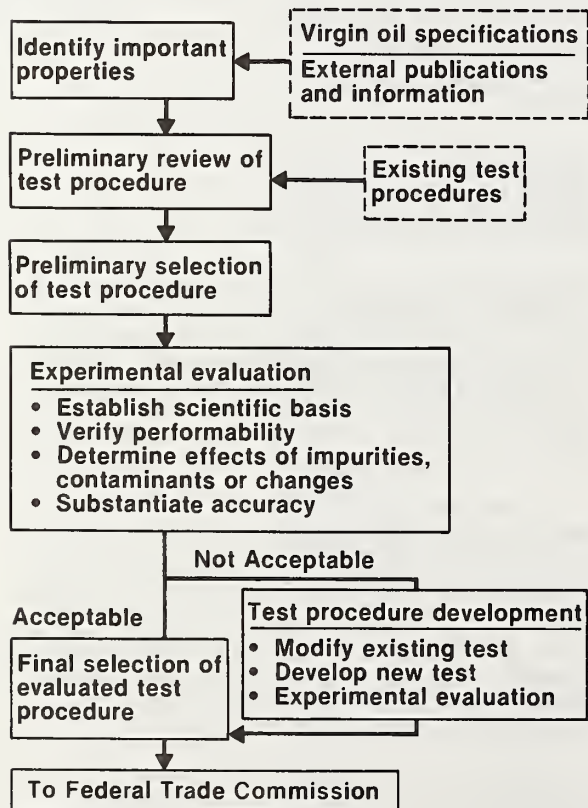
Identify important properties

Virgin oil specifications

External publications and information

Preliminary review of test procedure

Existing test procedures

Preliminary selection of test procedure

Experimental evaluation
• Establish scientific basis
• Verify performability
• Determine effects of impurities, contaminants or changes
• Substantiate accuracy

Not Acceptable

Acceptable

Test procedure development
• Modify existing test
• Develop new test
• Experimental evaluation

Final selection of evaluated test procedure

To Federal Trade Commission